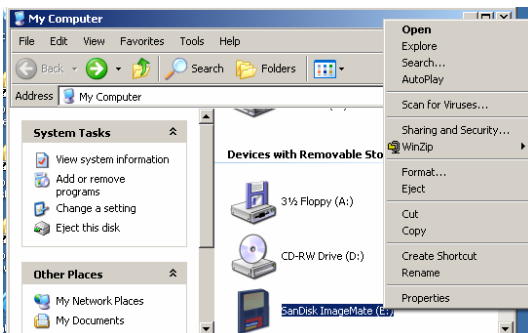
My Computer

File Edit View Favorites Tools Help

Back Search Folders

Address My Computer

System Tasks

View system information

Add or remove programs

Change a setting

Eject this disk

Other Places

My Network Places

My Documents

Devices with Removable Sto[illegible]

3½ Floppy (A:)

CD-RW Drive (D:)

SanDisk ImageMate (E:)

Open
Explore
Search...
AutoPlay
Scan for Viruses...
Sharing and Security...
WinZip
Format...
Eject
Cut
Copy
Create Shortcut
Rename
Properties